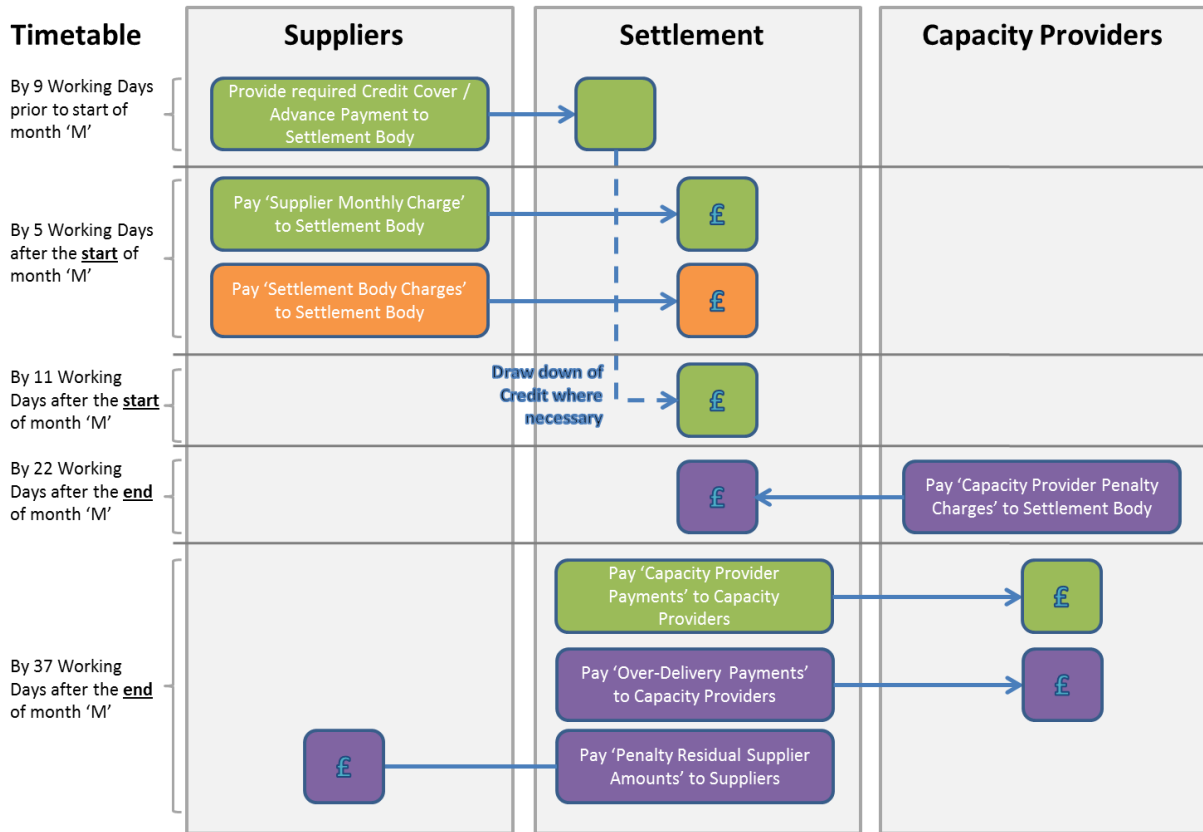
Timetable

Suppliers

Settlement

Capacity Providers

By 9 Working Days prior to start of month ‘M’

Provide required Credit Cover / Advance Payment to Settlement Body

By 5 Working Days after the start of month ‘M’

Pay ‘Supplier Monthly Charge’ to Settlement Body

£

Pay ‘Settlement Body Charges’ to Settlement Body

£

By 11 Working Days after the start of month ‘M’

Draw down of Credit where necessary

£

By 22 Working Days after the end of month ‘M’

£

Pay ‘Capacity Provider Penalty Charges’ to Settlement Body

By 37 Working Days after the end of month ‘M’

Pay ‘Capacity Provider Payments’ to Capacity Providers

£

Pay ‘Over-Delivery Payments’ to Capacity Providers

£

£

Pay ‘Penalty Residual Supplier Amounts’ to Suppliers